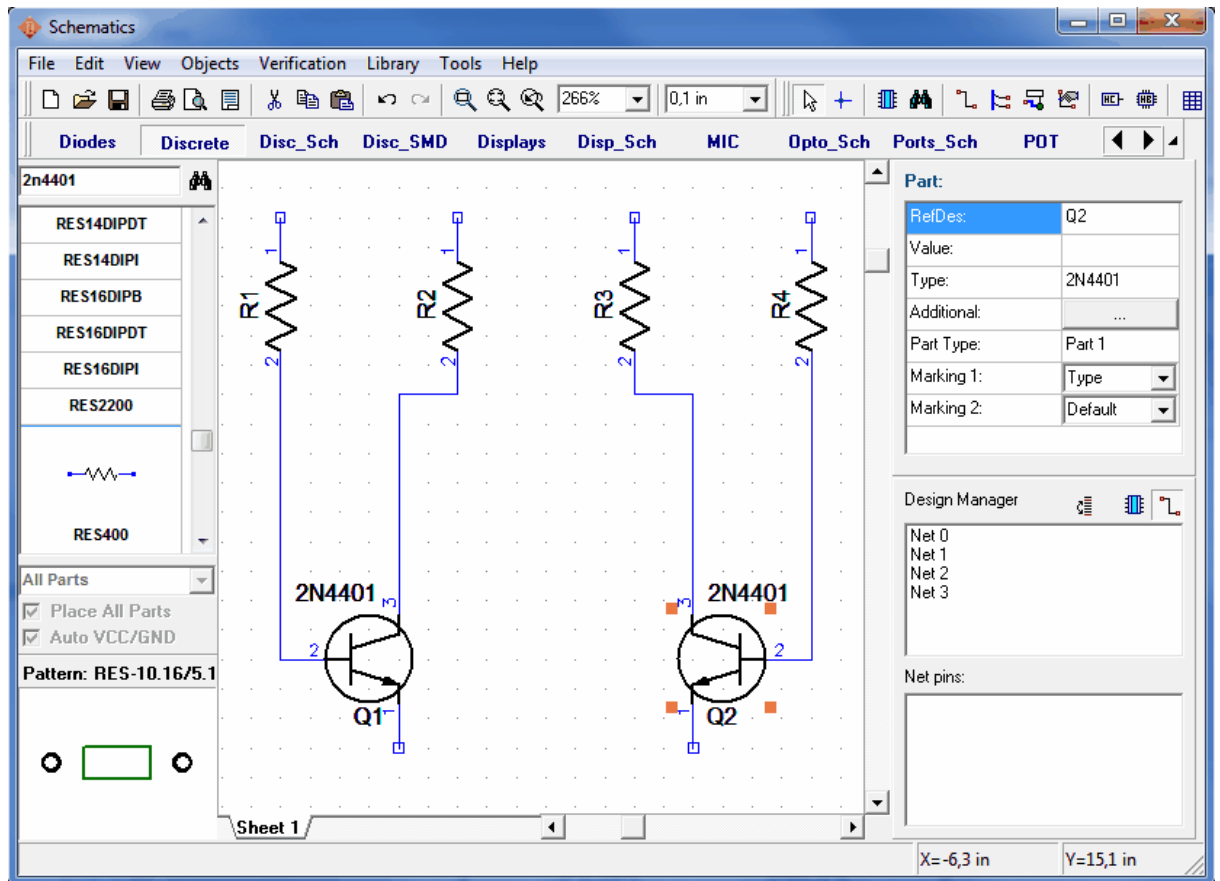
Schematics

File Edit View Objects Verification Library Tools Help

266%
0,1 in

Diodes Discrete Disc_Sch Disc_SMD Displays Disp_Sch MIC Opto_Sch Ports_Sch POT

2n4401

RES14DIPDT
RES14DIPI
RES16DIPB
RES16DIPDT
RES16DIPI
RES2200

RES400

All Parts
Place All Parts
Auto VCC/GND

Pattern: RES-10.16/5.1

R1 R2 R3 R4
1 2 1 2 1 2 1 2

2N4401
3
2
Q1
1

2N4401
3
2
Q2
1

Sheet 1

Part:

| RefDes: | Q2 |
|---|---|
| Value: | |
| Type: | 2N4401 |
| Additional: | ... |
| Part Type: | Part 1 |
| Marking 1: | Type |
| Marking 2: | Default |

Design Manager

Net 0
Net 1
Net 2
Net 3

Net pins:

X=-6,3 in
Y=15,1 in